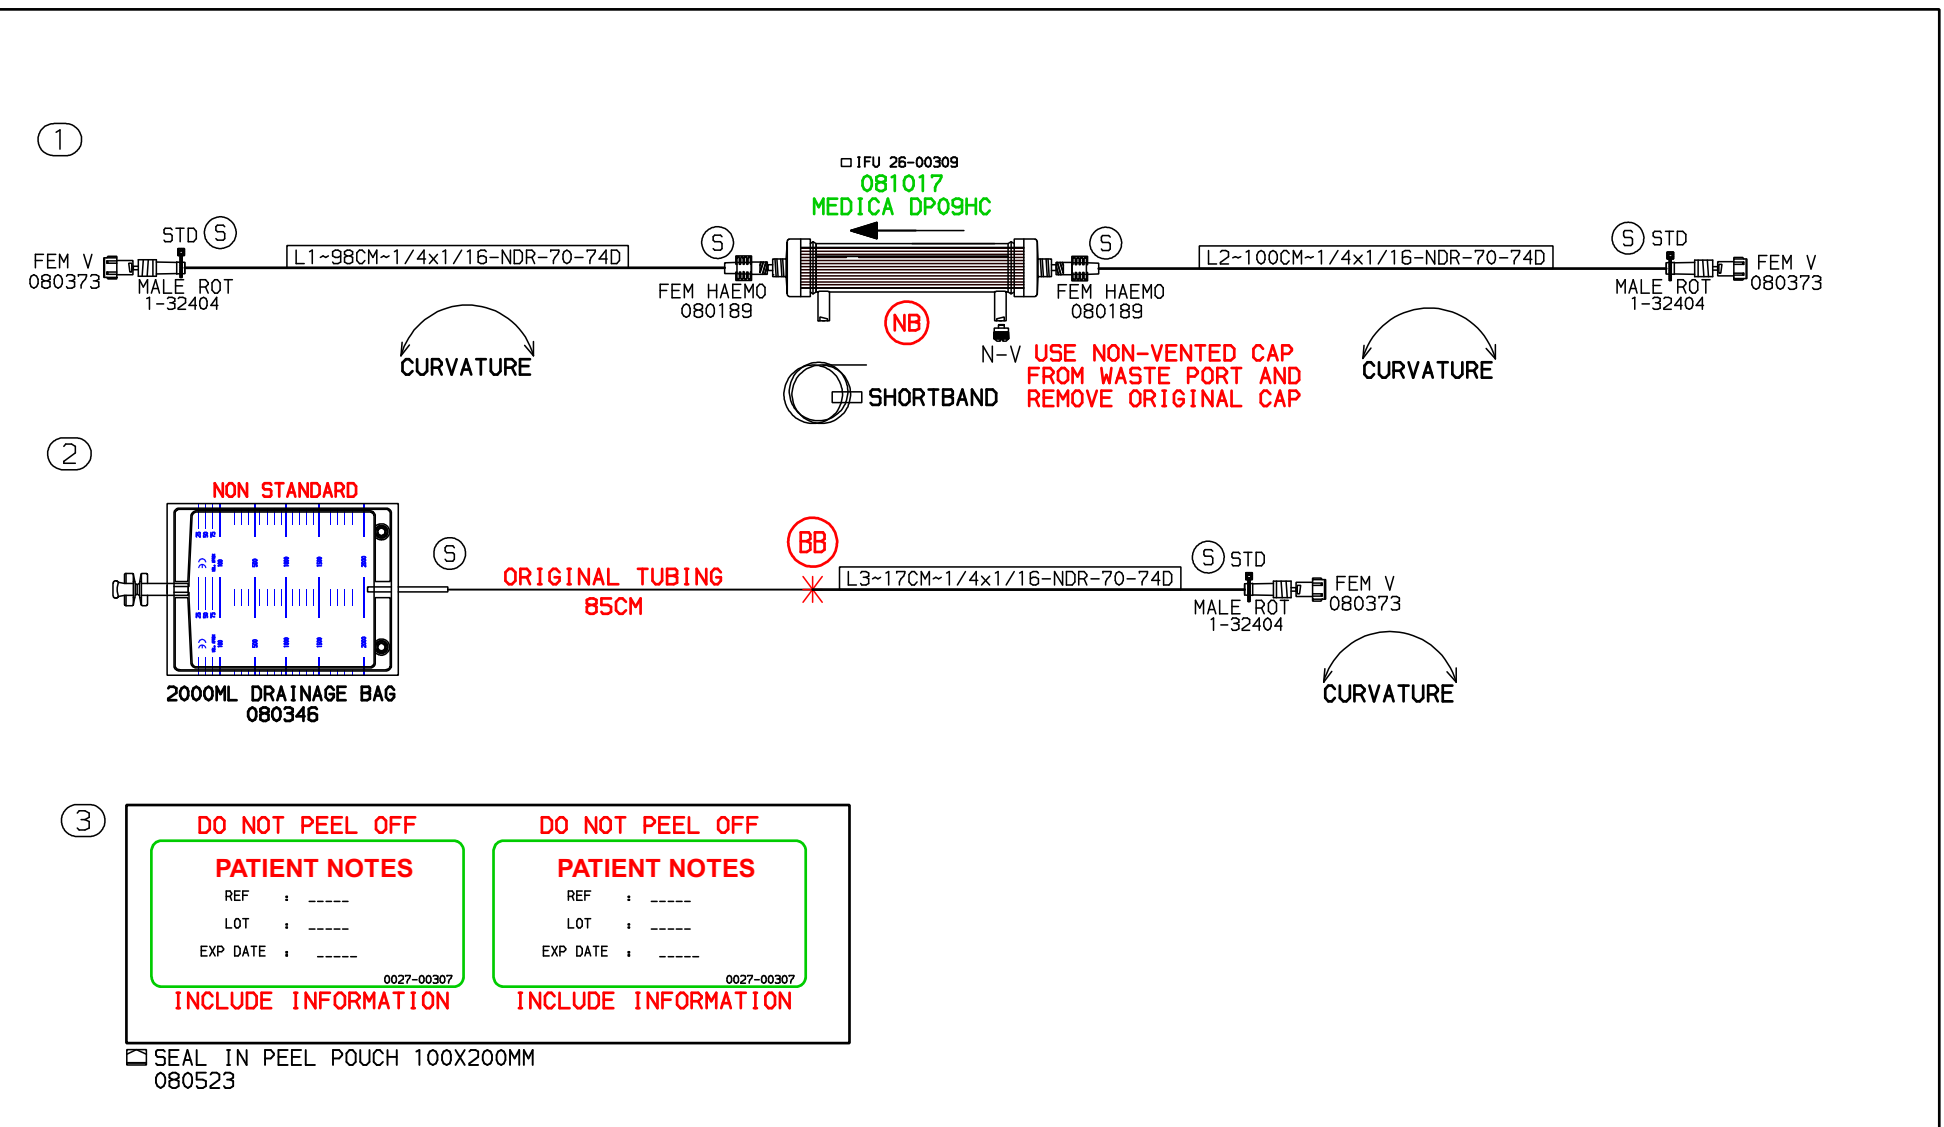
1

IFU 26-00309
081017
MEDICA DP09HC

FEM V
080373

STD S
MALE ROT
1-32404

L1~98CM~1/4x1/16-NDR-70-74D

S
FEM HAEMO
080189

S
FEM HAEMO
080189

L2~100CM~1/4x1/16-NDR-70-74D

S STD
MALE ROT
1-32404

FEM V
080373

CURVATURE

NB

N-V USE NON-VENTED CAP FROM WASTE PORT AND REMOVE ORIGINAL CAP

SHORTBAND

CURVATURE

2

NON STANDARD

2000ML DRAINAGE BAG
080346

S

ORIGINAL TUBING
85CM

BB

L3~17CM~1/4x1/16-NDR-70-74D

S STD
MALE ROT
1-32404

FEM V
080373

CURVATURE

3

DO NOT PEEL OFF
PATIENT NOTES
REF : _____
LOT : _____
EXP DATE : _____
0027-00307
INCLUDE INFORMATION

DO NOT PEEL OFF
PATIENT NOTES
REF : _____
LOT : _____
EXP DATE : _____
0027-00307
INCLUDE INFORMATION

SEAL IN PEEL POUCH 100X200MM
080523